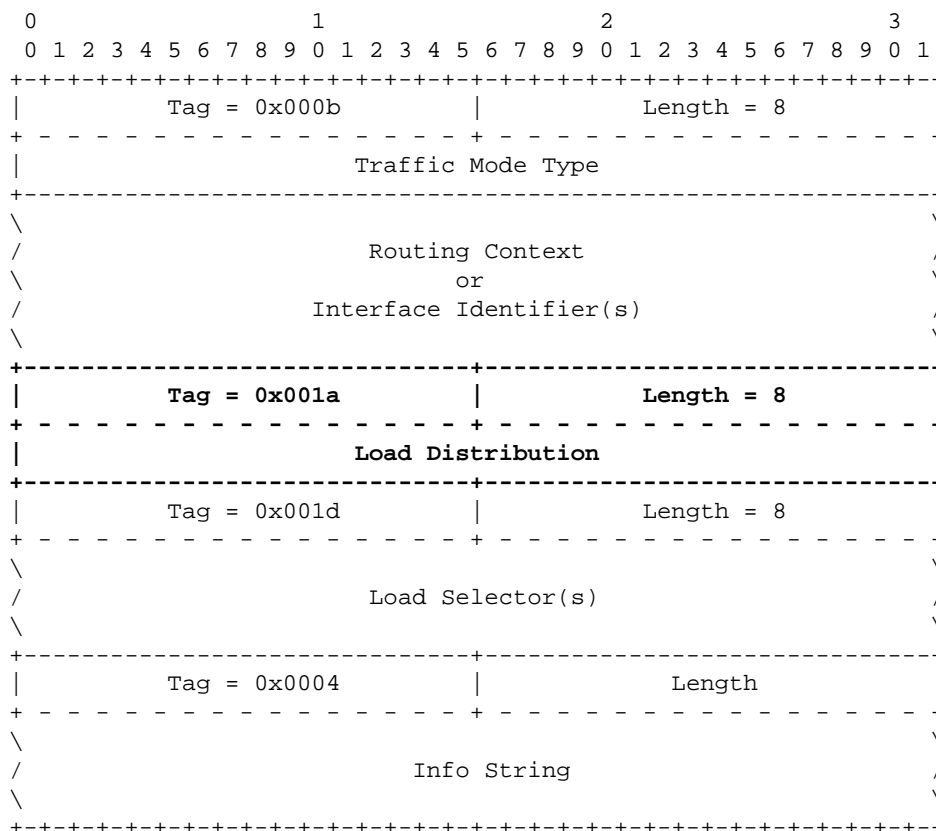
0 1 2 3
0 1 2 3 4 5 6 7 8 9 0 1 2 3 4 5 6 7 8 9 0 1 2 3 4 5 6 7 8 9 0 1

Tag = 0x000b | Length = 8

Traffic Mode Type

Routing Context
or
Interface Identifier(s)

**Tag = 0x001a** | **Length = 8**

**Load Distribution**

Tag = 0x001d | Length = 8

Load Selector(s)

Tag = 0x0004 | Length

Info String